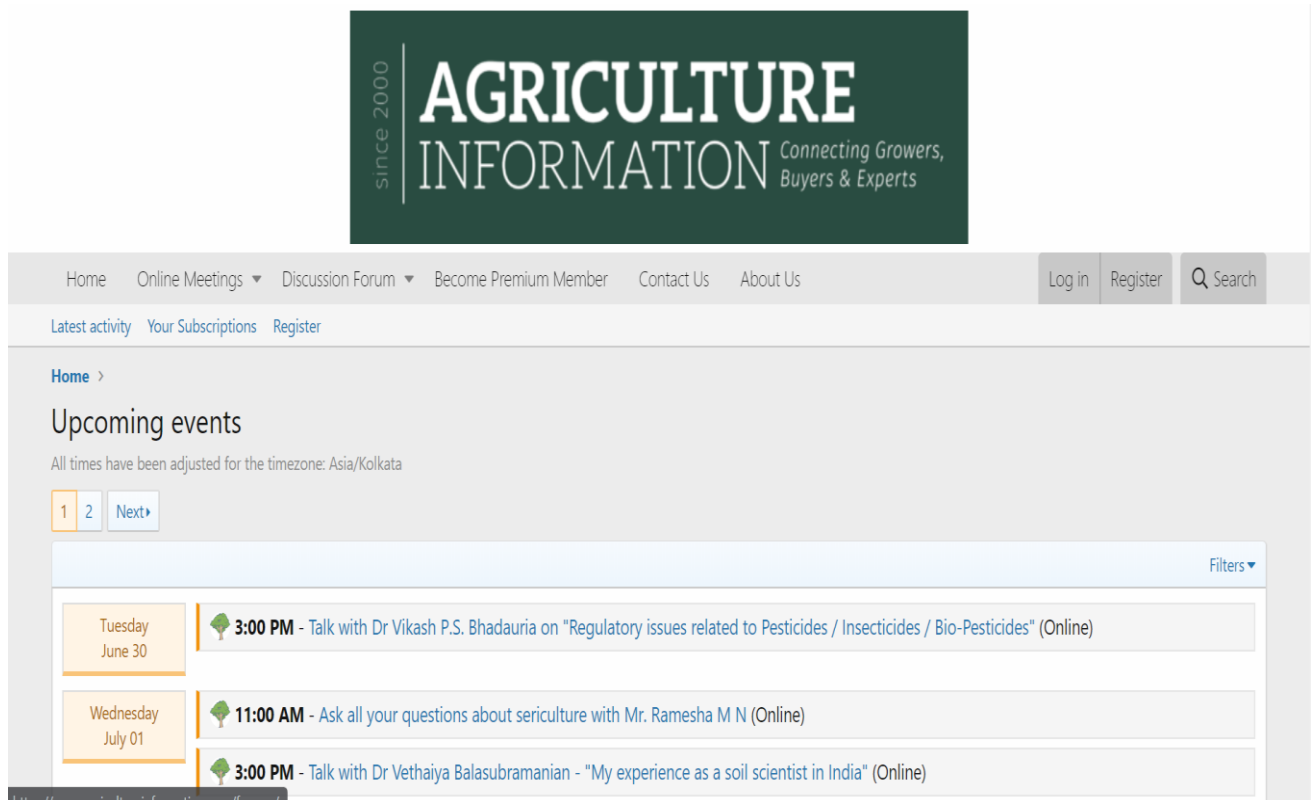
since 2000
AGRICULTURE
INFORMATION
Connecting Growers, Buyers & Experts

Home Online Meetings Discussion Forum Become Premium Member Contact Us About Us Log in Register Search

Latest activity Your Subscriptions Register

Home

Upcoming events

All times have been adjusted for the timezone: Asia/Kolkata

1 2 Next

Filters

Tuesday
June 30

3:00 PM - Talk with Dr Vikash P.S. Bhadauria on "Regulatory issues related to Pesticides / Insecticides / Bio-Pesticides" (Online)

Wednesday
July 01

11:00 AM - Ask all your questions about sericulture with Mr. Ramesha M N (Online)

3:00 PM - Talk with Dr Vethaiya Balasubramanian - "My experience as a soil scientist in India" (Online)

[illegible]